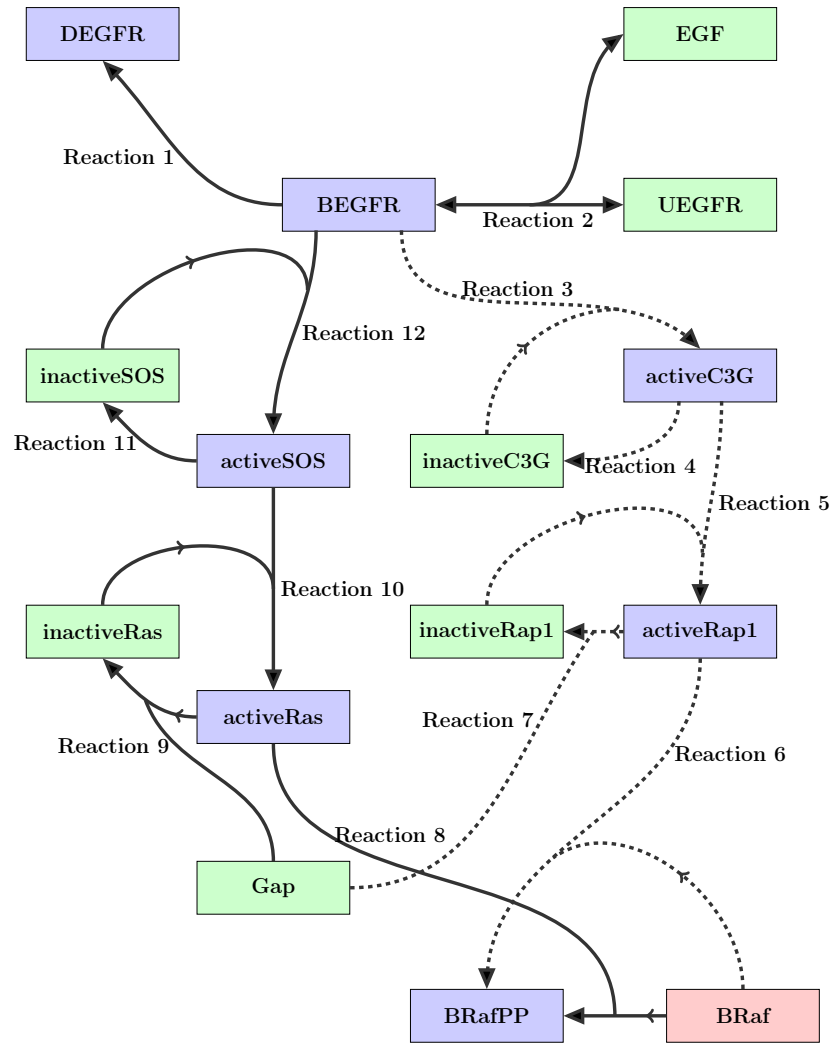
DEGFR

EGF

Reaction 1

BEGFR

UEGFR

Reaction 2

Reaction 3

Reaction 12

inactiveSOS

activeC3G

Reaction 11

activeSOS

inactiveC3G

Reaction 4

Reaction 5

Reaction 10

inactiveRas

inactiveRap1

activeRap1

activeRas

Reaction 7

Reaction 9

Reaction 6

Reaction 8

Gap

BRafPP

BRaf